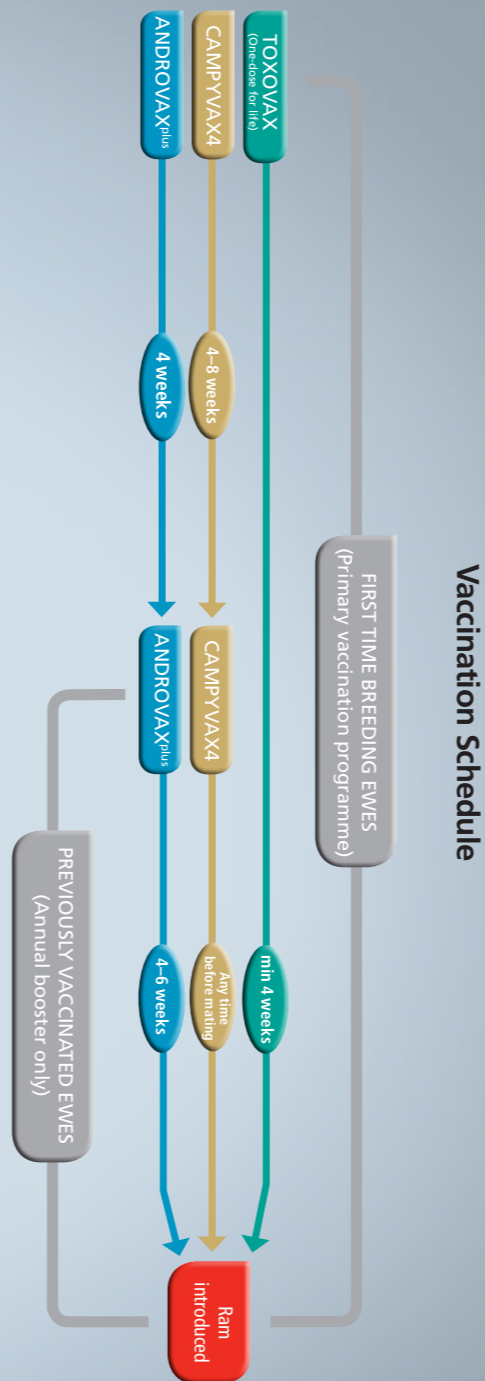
Vaccination Schedule

FIRST TIME BREEDING EWES
(Primary vaccination programme)

TOXOVAX
(One-dose for life)

CAMPYVAX4

ANDROVAX$^{plus}$

4–8 weeks

4 weeks

CAMPYVAX4

ANDROVAX$^{plus}$

min 4 weeks

Any time before mating

4–6 weeks

PREVIOUSLY VACCINATED EWES
(Annual booster only)

Ram introduced